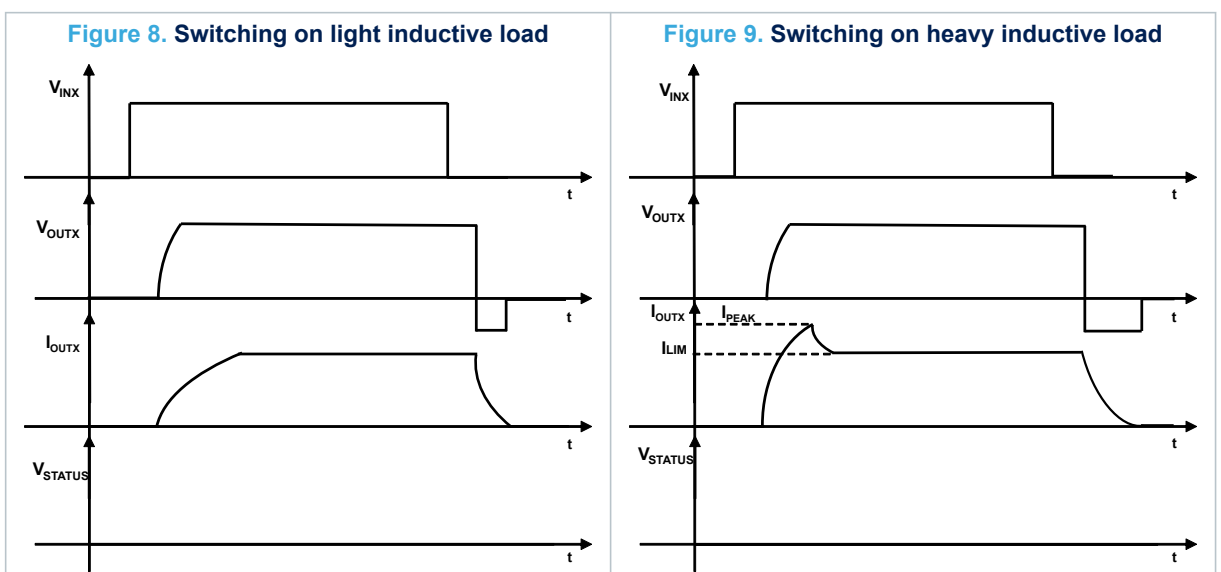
Figure 8. Switching on light inductive load

$V_{INX}$

t

$V_{OUTX}$

t

$I_{OUTX}$

t

$V_{STATUS}$

t

Figure 9. Switching on heavy inductive load

$V_{INX}$

t

$V_{OUTX}$

t

$I_{OUTX}$

$I_{PEAK}$

$I_{LIM}$

t

$V_{STATUS}$

t